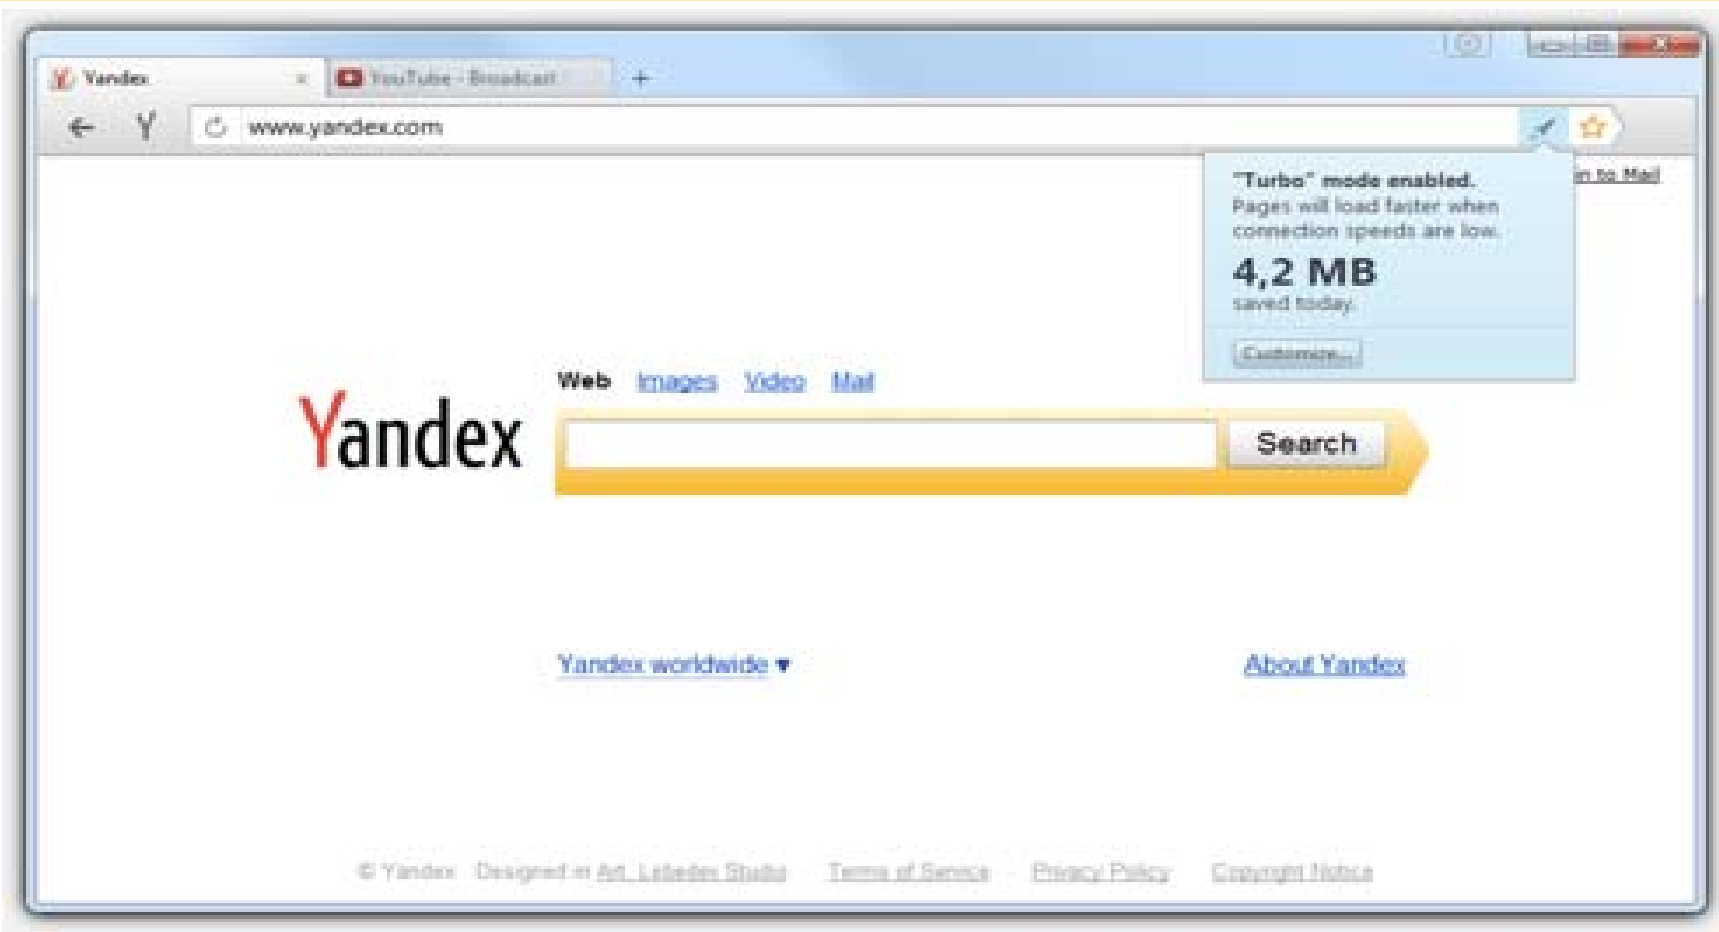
Yandex ×
YouTube - Broadcast
+
www.yandex.com
"Turbo" mode enabled.
Pages will load faster when connection speeds are low.
4,2 MB
saved today.
Customize...
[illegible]n to Mail
Web Images Video Mail
Yandex
Search
Yandex worldwide ▾
About Yandex
© Yandex Designed in Art. Lebedev Studio Terms of Service Privacy Policy Copyright Notice